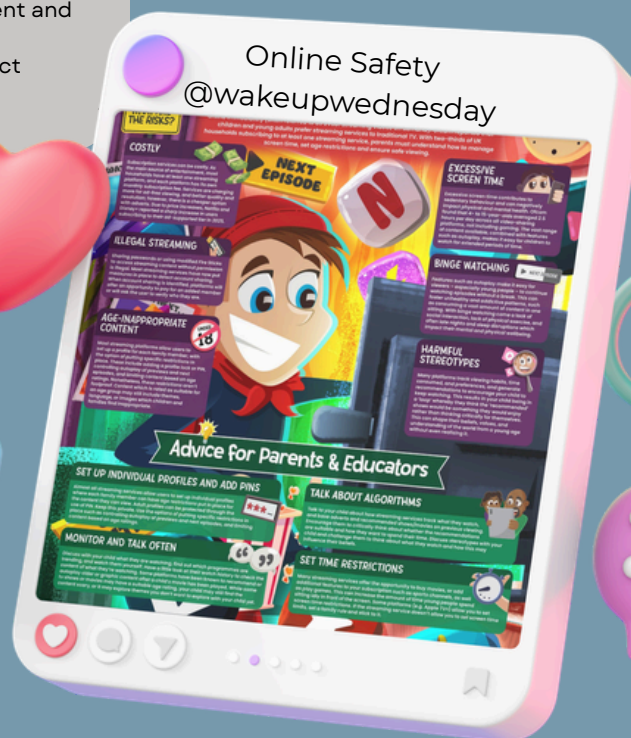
ent and

ct

Online Safety
@wakeupwednesday

THE RISKS?

children and young adults prefer streaming services to traditional TV. With two-thirds of UK households subscribing to at least one streaming service, parents must understand how to manage screen time, set age restrictions and ensure safe viewing.

COSTLY

NEXT EPISODE

EXCESSIVE SCREEN TIME

ILLEGAL STREAMING

BINGE WATCHING

AGE-INAPPROPRIATE CONTENT

18

HARMFUL STEREOTYPES

Advice for Parents & Educators

SET UP INDIVIDUAL PROFILES AND ADD PINS

TALK ABOUT ALGORITHMS

MONITOR AND TALK OFTEN

SET TIME RESTRICTIONS